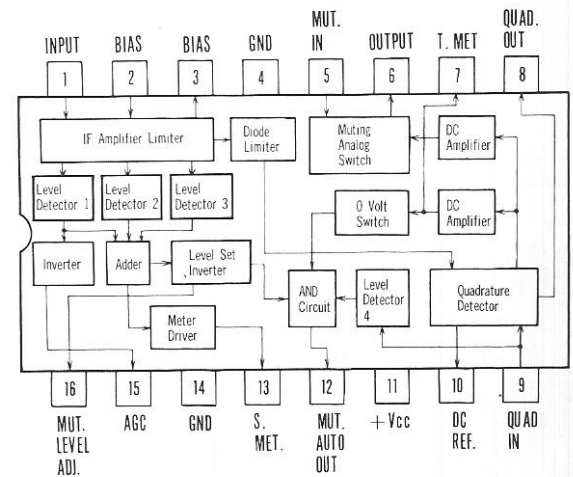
INPUT
1

BIAS
2

BIAS
3

GND
4

MUT. IN
5

OUTPUT
6

T. MET
7

QUAD. OUT
8

IF Amplifier Limiter

Diode Limiter

Muting Analog Switch

DC Amplifier

Level Detector 1

Level Detector 2

Level Detector 3

0 Volt Switch

DC Amplifier

Inverter

Adder

Level Set , Inverter

AND Circuit

Level Detector 4

Quadrature Detector

Meter Driver

16
MUT. LEVEL ADJ.

15
AGC

14
GND

13
S. MET.

12
MUT. AUTO OUT

11
+Vcc

10
DC REF.

9
QUAD IN